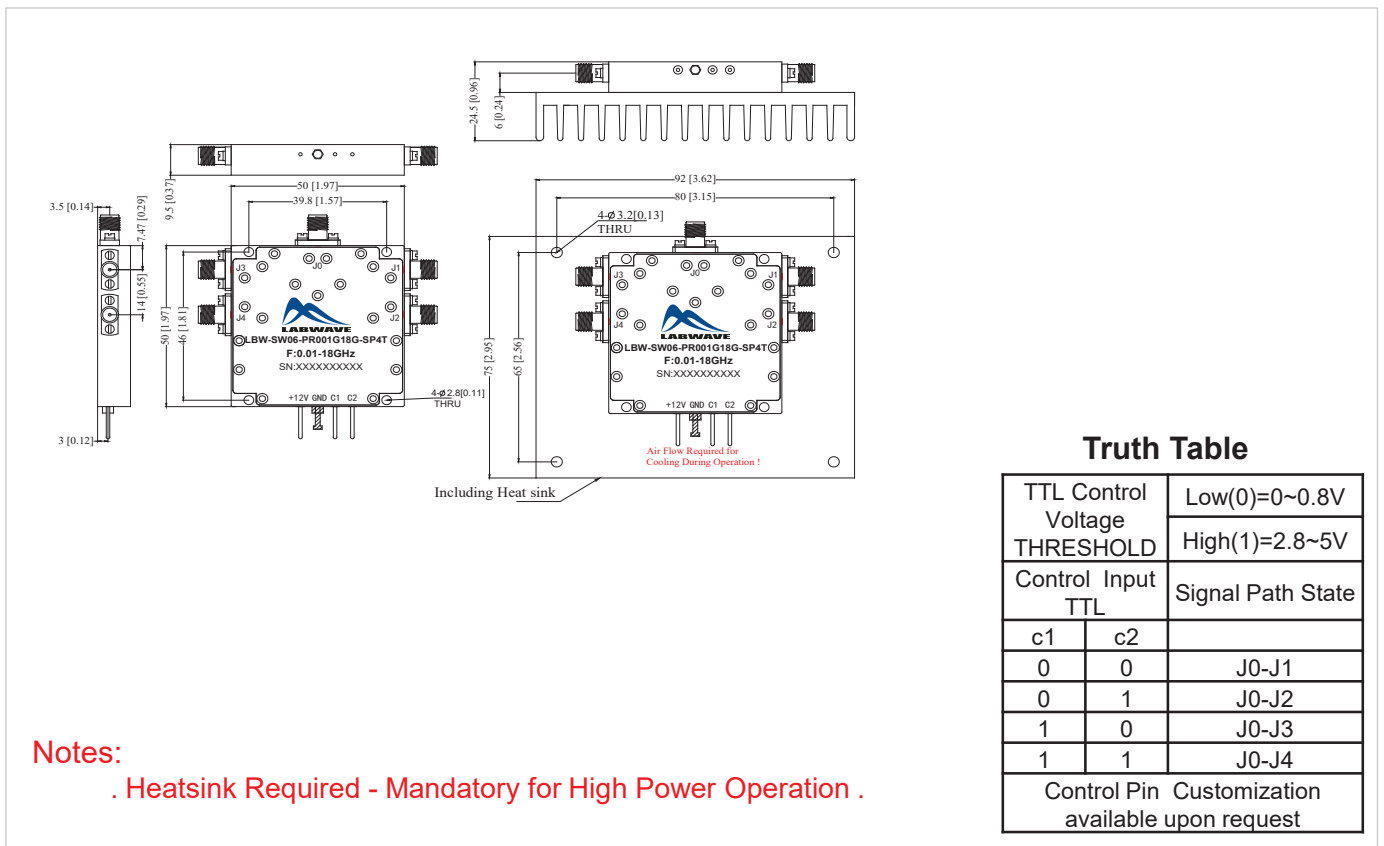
24.5 [0.96]
6 [0.24]

9.5 [0.37]
50 [1.97]
39.8 [1.57]
3.5 [0.14]
7.47 [0.29]
14 [0.55]
50 [1.97]
46 [1.81]
J3 J0 J1
J4 J2
LABWAVE
LBW-SW06-PR001G18G-SP4T
F:0.01-18GHz
SN:XXXXXXXXXX
+12V GND C1 C2
4-ø2.8[0.11] THRU
3 [0.12]

92 [3.62]
80 [3.15]
4-ø3.2[0.13] THRU
75 [2.95]
65 [2.56]
J3 J0 J1
J4 J2
LABWAVE
LBW-SW06-PR001G18G-SP4T
F:0.01-18GHz
SN:XXXXXXXXXX
+12V GND C1 C2
Air Flow Required for Cooling During Operation !
Including Heat sink

Truth Table

| TTL Control Voltage THRESHOLD | | Low(0)=0~0.8V |
|---|---|---|
| | | High(1)=2.8~5V |
| Control Input TTL | | Signal Path State |
| c1 | c2 | |
| 0 | 0 | J0-J1 |
| 0 | 1 | J0-J2 |
| 1 | 0 | J0-J3 |
| 1 | 1 | J0-J4 |
| Control Pin Customization available upon request | | |

Notes:
. Heatsink Required - Mandatory for High Power Operation .